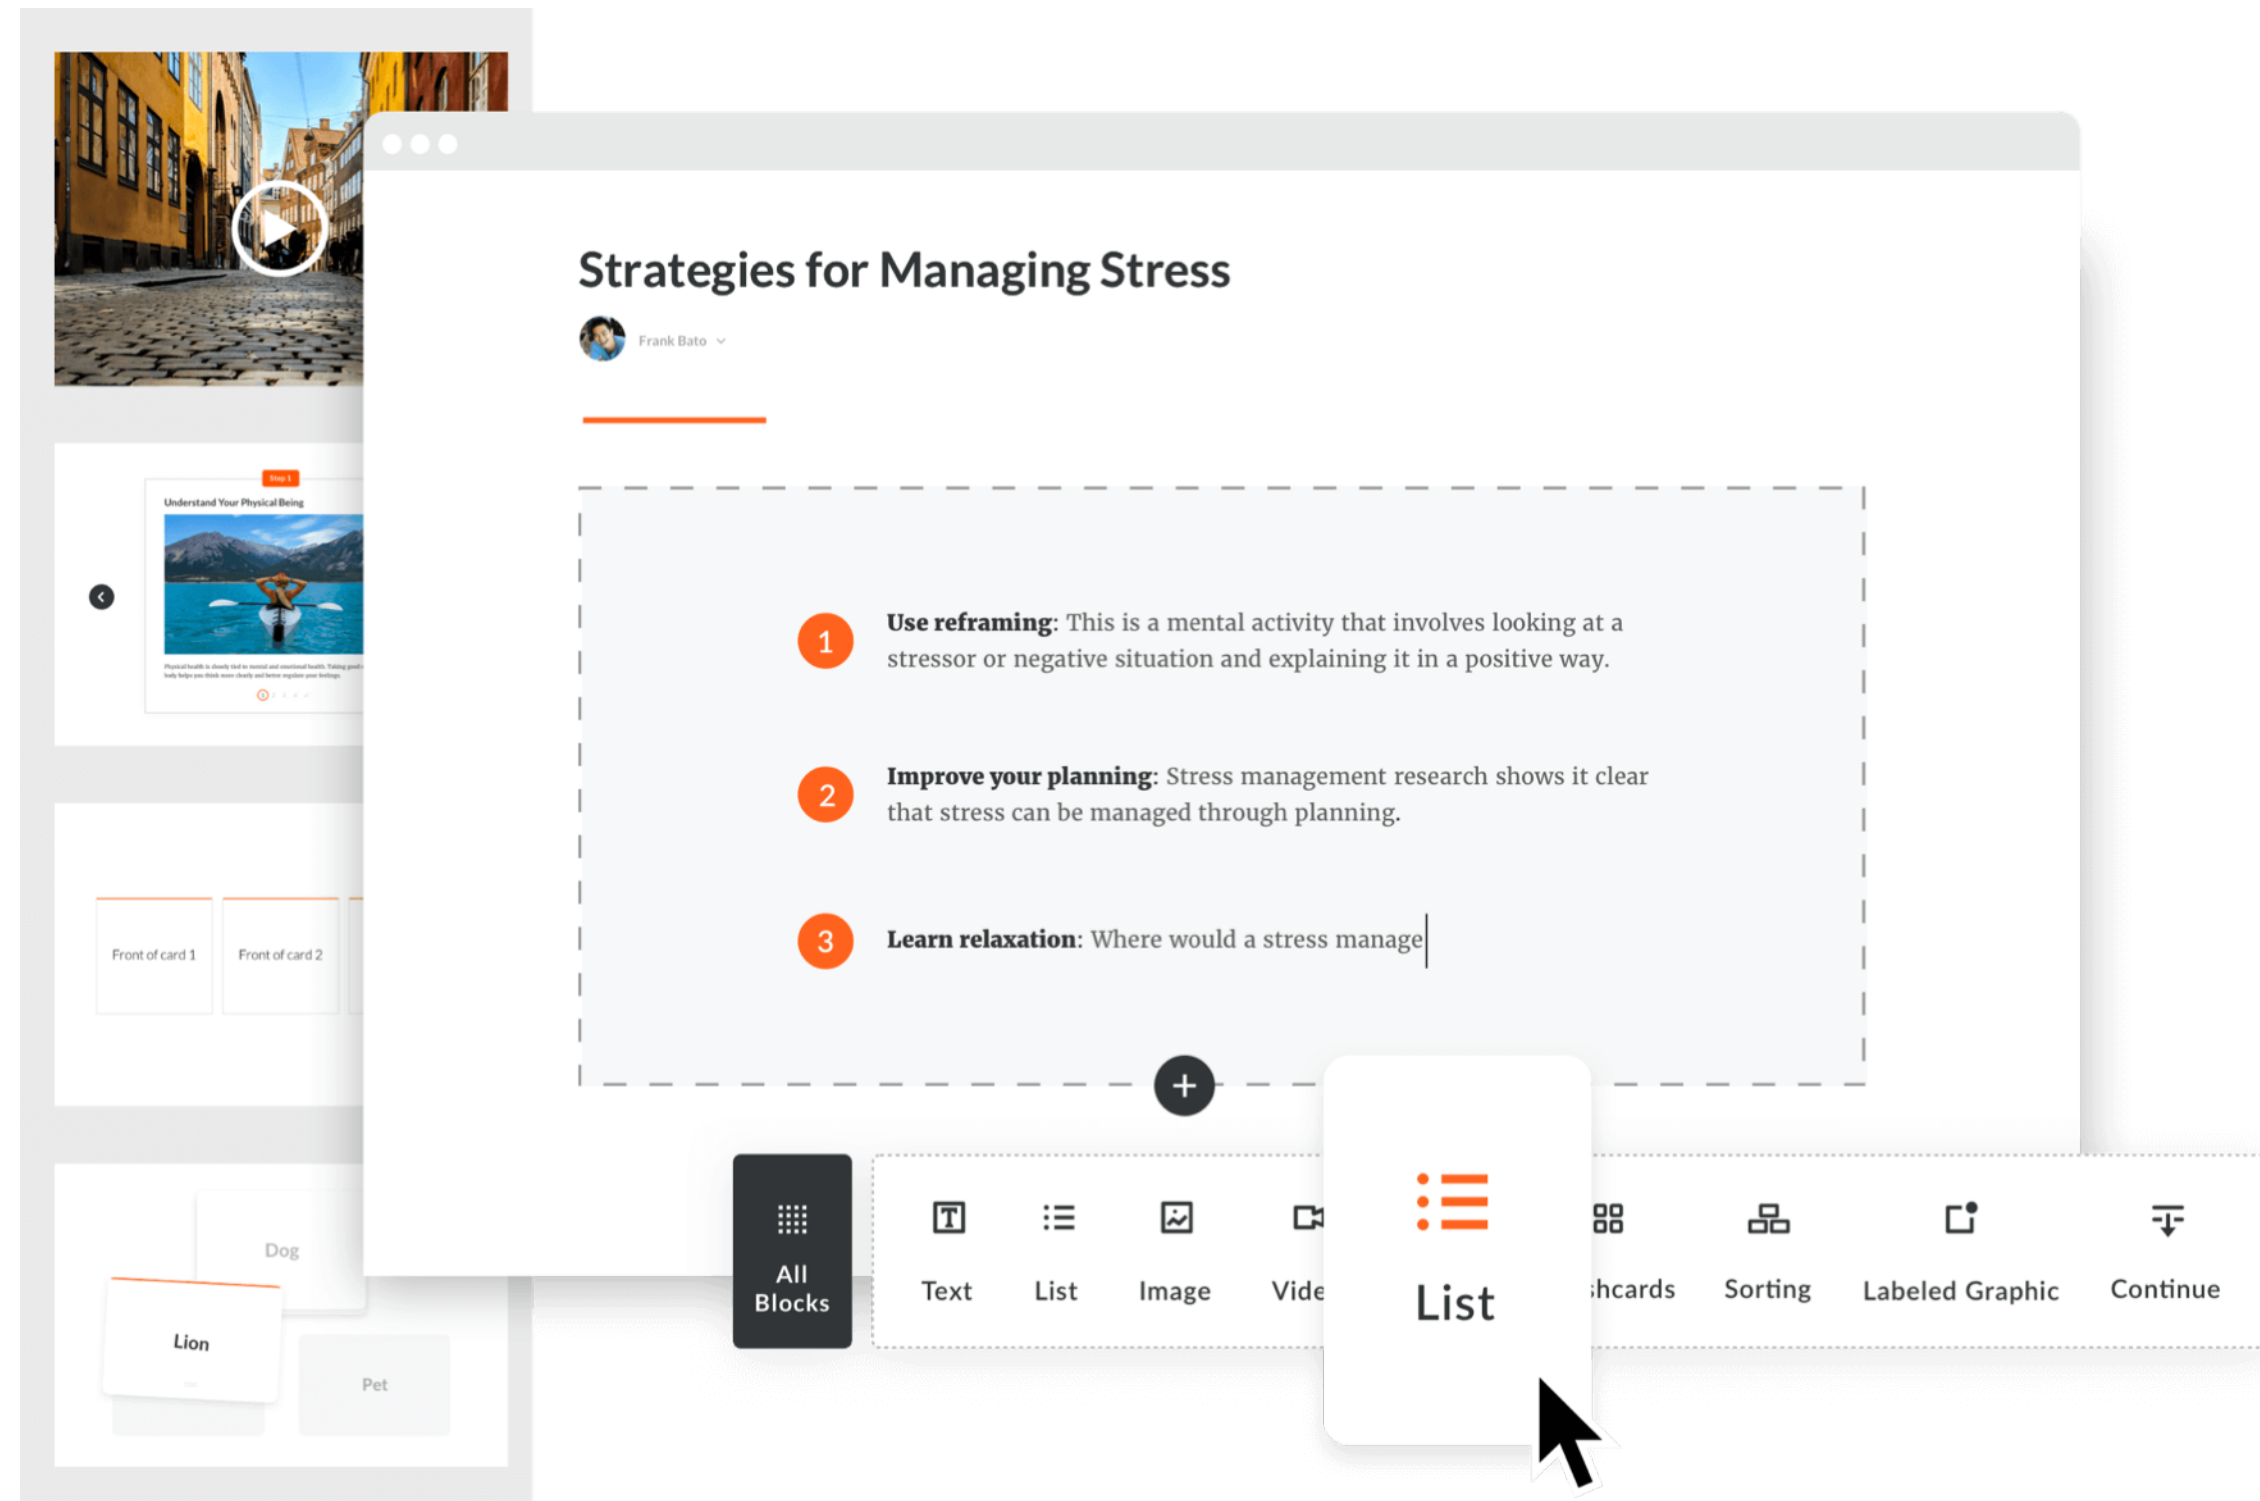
Step 1

Understand Your Physical Being

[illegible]

Front of card 1

Front of card 2

Dog

Lion

Pet

Strategies for Managing Stress

Frank Bato

1 **Use reframing**: This is a mental activity that involves looking at a stressor or negative situation and explaining it in a positive way.

2 **Improve your planning**: Stress management research shows it clear that stress can be managed through planning.

3 **Learn relaxation**: Where would a stress manage

+

All Blocks

Text

List

Image

Vide

List

hcards

Sorting

Labeled Graphic

Continue